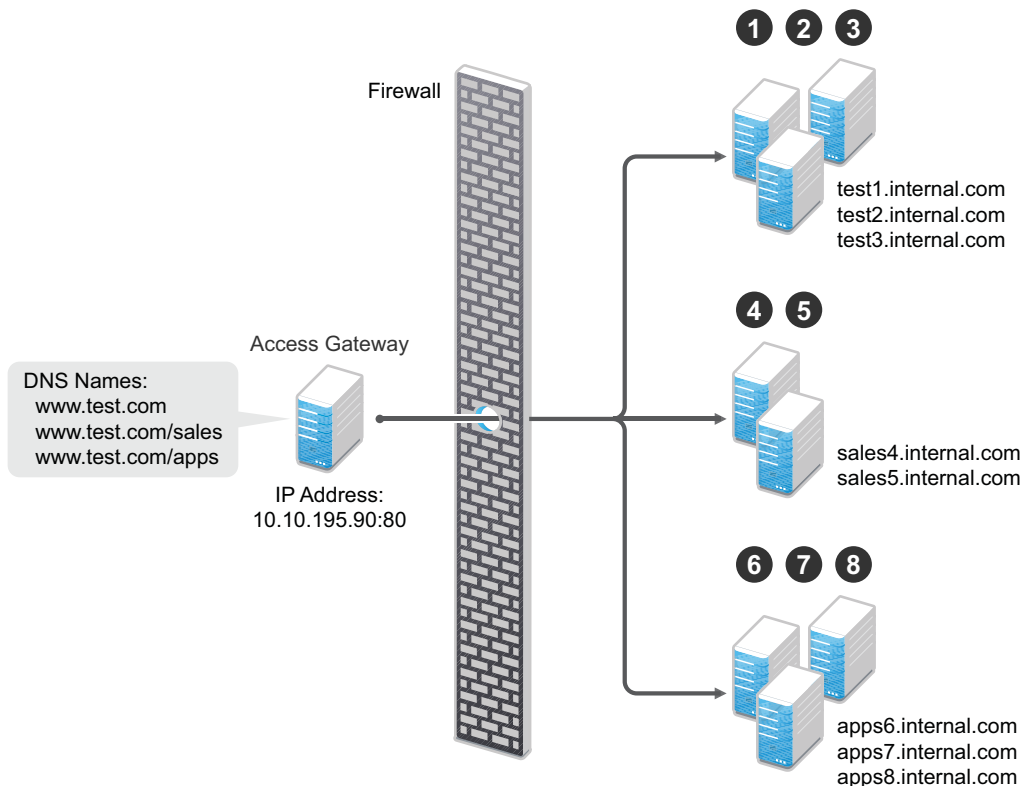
Firewall

1 2 3

test1.internal.com
test2.internal.com
test3.internal.com

Access Gateway

DNS Names:
www.test.com
www.test.com/sales
www.test.com/apps

IP Address:
10.10.195.90:80

4 5

sales4.internal.com
sales5.internal.com

6 7 8

apps6.internal.com
apps7.internal.com
apps8.internal.com